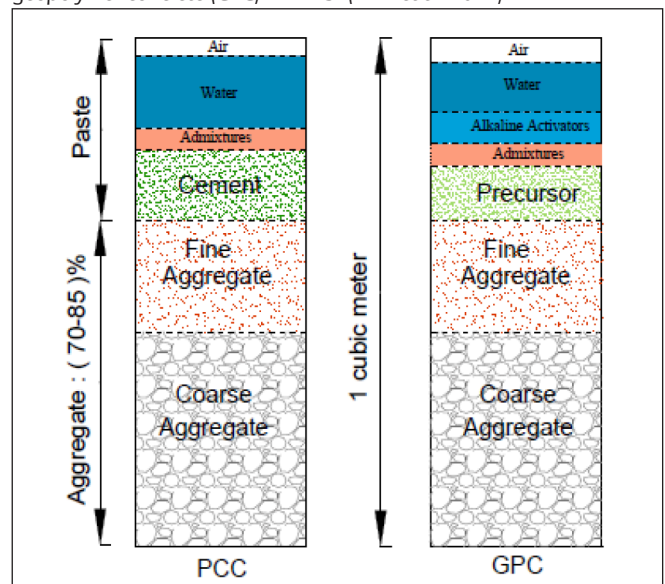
Paste

Aggregate : ( 70-85 ) %

Air

Water

Admixtures

Cement

Fine Aggregate

Coarse Aggregate

PCC

1 cubic meter

Air

Water

Alkaline Activators

Admixtures

Precursor

Fine Aggregate

Coarse Aggregate

GPC